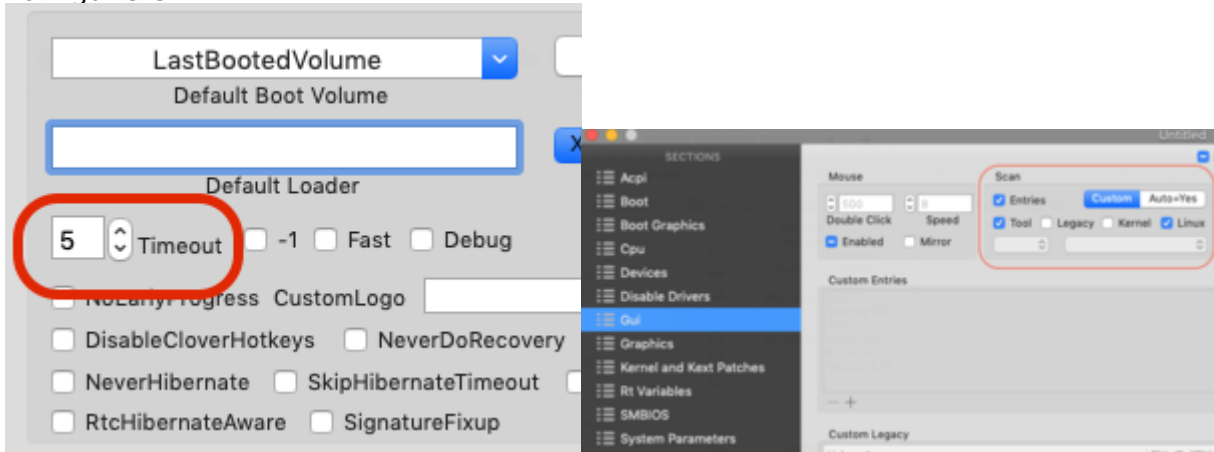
LastBootedVolume
Default Boot Volume
Default Loader
5 Timeout -1 Fast Debug
NoEarlyProgress CustomLogo
DisableCloverHotkeys NeverDoRecovery
NeverHibernate SkipHibernateTimeout
RtcHibernateAware SignatureFixup

Untitled
SECTIONS
Acpi
Boot
Boot Graphics
Cpu
Devices
Disable Drivers
Gui
Graphics
Kernel and Kext Patches
Rt Variables
SMBIOS
System Parameters

Mouse
500 8
Double Click Speed
Enabled Mirror

Scan
Entries Custom Auto=Yes
Tool Legacy Kernel Linux

Custom Entries
Custom Legacy